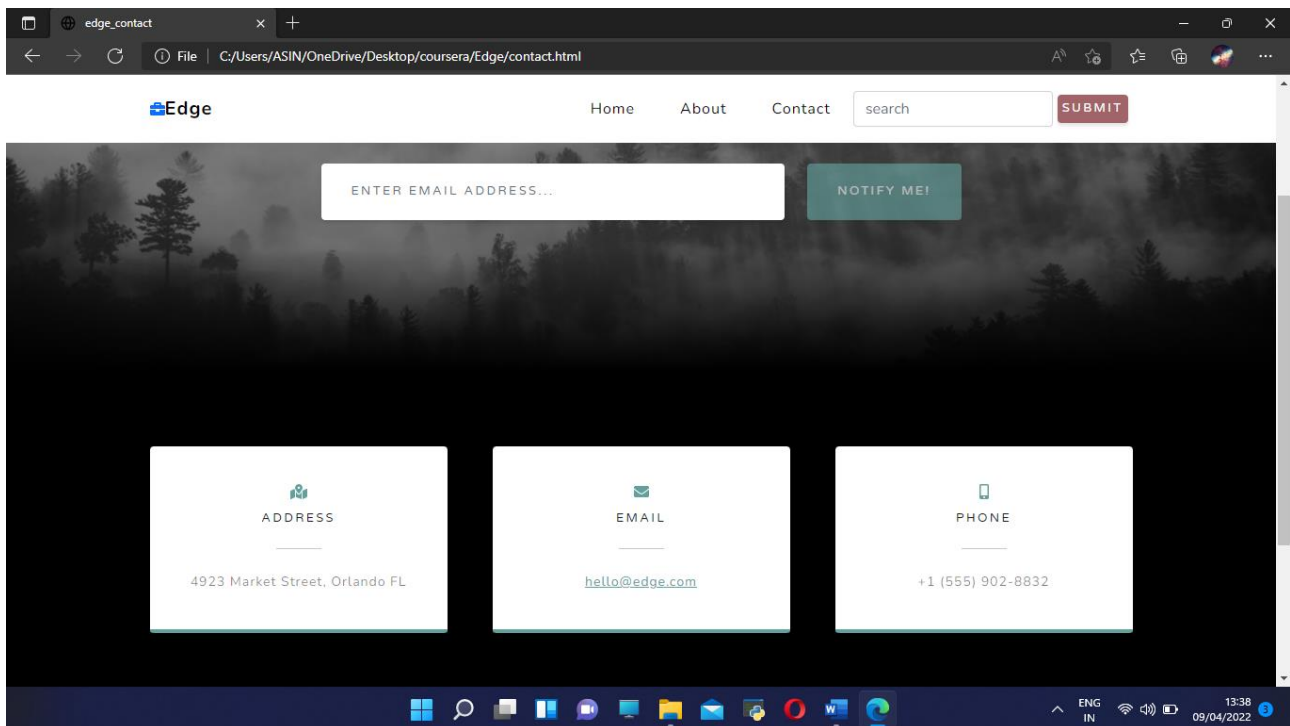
edge_contact

File | C:/Users/ASIN/OneDrive/Desktop/coursera/Edge/contact.html

Edge

Home About Contact search SUBMIT

ENTER EMAIL ADDRESS...

NOTIFY ME!

ADDRESS

4923 Market Street, Orlando FL

EMAIL

hello@edge.com

PHONE

+1 (555) 902-8832

ENG
IN

13:38
09/04/2022

3